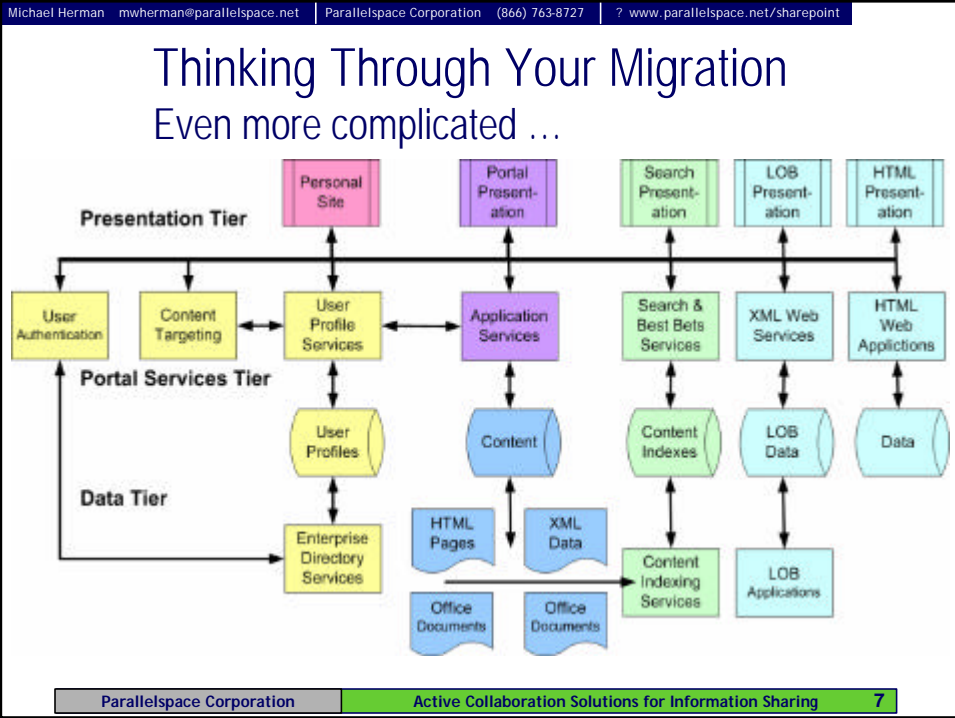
Michael Herman mwherman@parallelspace.net | Parallelspace Corporation (866) 763-8727 | ? www.parallelspace.net/sharepoint

Thinking Through Your Migration
Even more complicated …

Presentation Tier

Personal Site

Portal Presentation

Search Presentation

LOB Presentation

HTML Presentation

User Authentication

Content Targeting

User Profile Services

Application Services

Search & Best Bets Services

XML Web Services

HTML Web Applictions

Portal Services Tier

User Profiles

Content

Content Indexes

LOB Data

Data

Data Tier

HTML Pages

XML Data

Enterprise Directory Services

Content Indexing Services

LOB Applications

Office Documents

Office Documents

Parallelspace Corporation | Active Collaboration Solutions for Information Sharing | 7